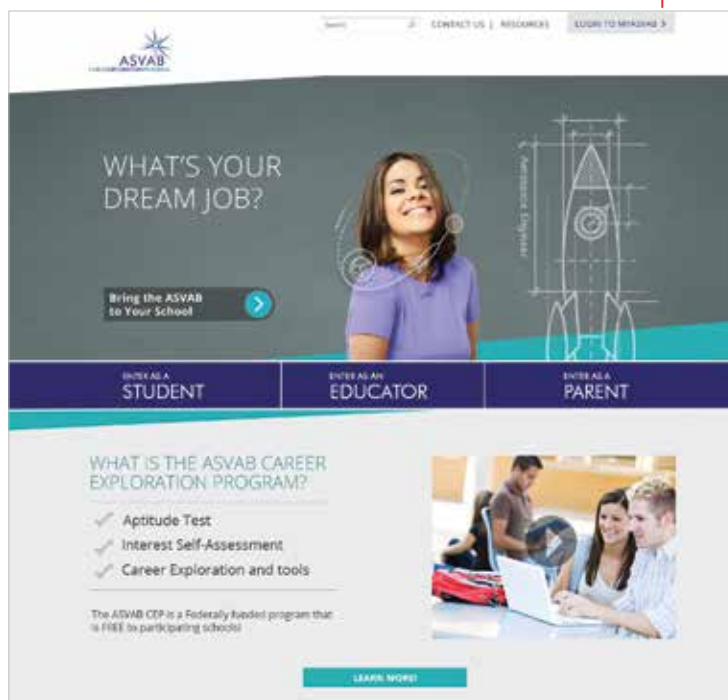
Search | CONTACT US | RESOURCES | LOGIN TO MY ASVAB >

ASVAB
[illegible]

WHAT'S YOUR DREAM JOB?

Aerospace Engineer

Bring the ASVAB to Your School

ENTER AS A
STUDENT

ENTER AS AN
EDUCATOR

ENTER AS A
PARENT

WHAT IS THE ASVAB CAREER EXPLORATION PROGRAM?

Aptitude Test
Interest Self-Assessment
Career Exploration and tools

The ASVAB CEP is a Federally funded program that is FREE to participating schools!

LEARN MORE!